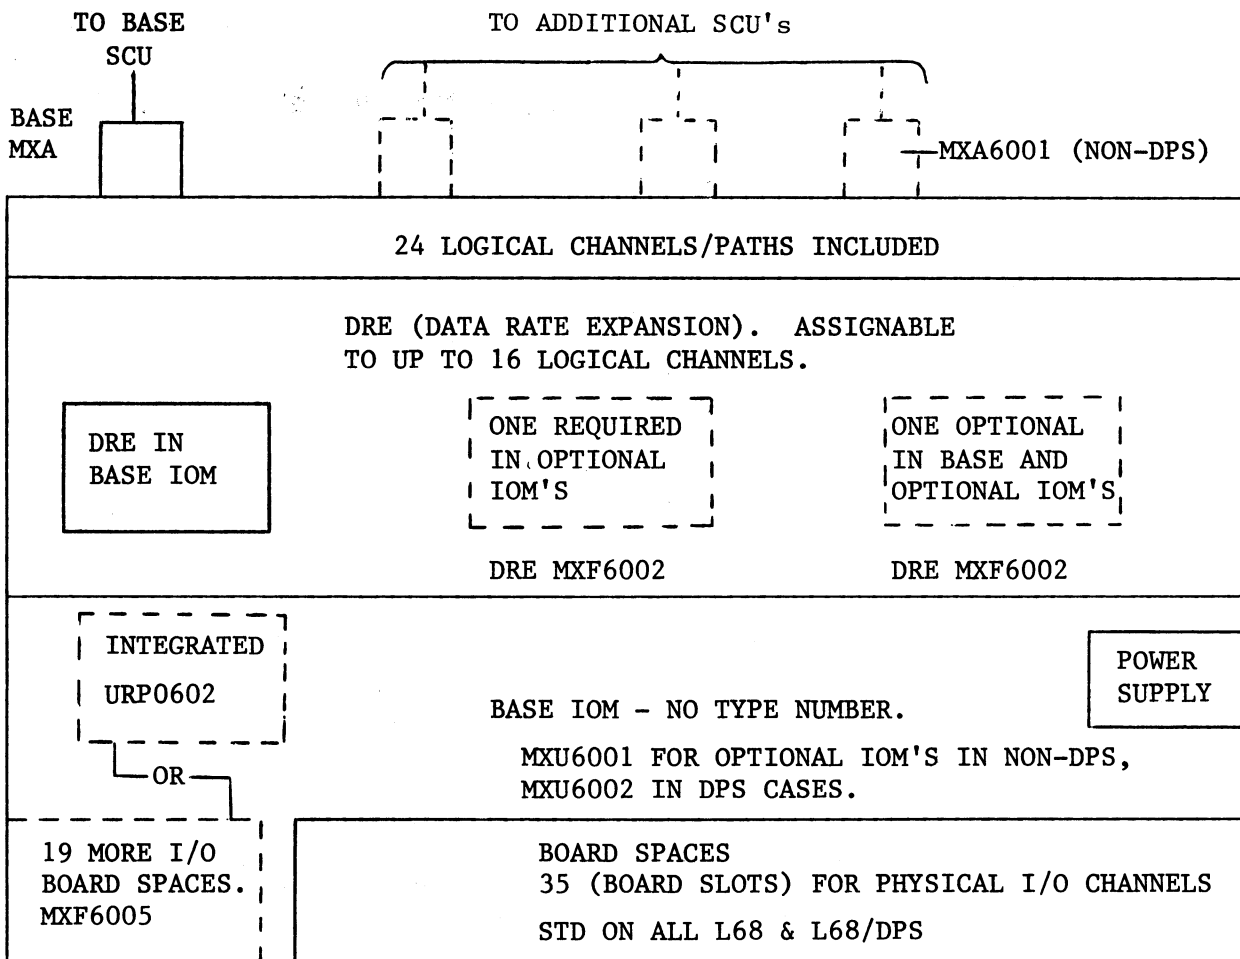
TO BASE SCU

TO ADDITIONAL SCU's

BASE MXA

MXA6001 (NON-DPS)

24 LOGICAL CHANNELS/PATHS INCLUDED

DRE (DATA RATE EXPANSION). ASSIGNABLE TO UP TO 16 LOGICAL CHANNELS.

DRE IN BASE IOM

ONE REQUIRED IN OPTIONAL IOM'S

ONE OPTIONAL IN BASE AND OPTIONAL IOM'S

DRE MXF6002

DRE MXF6002

INTEGRATED

URP0602

OR

POWER SUPPLY

BASE IOM - NO TYPE NUMBER.

MXU6001 FOR OPTIONAL IOM'S IN NON-DPS, MXU6002 IN DPS CASES.

19 MORE I/O BOARD SPACES. MXF6005

BOARD SPACES
35 (BOARD SLOTS) FOR PHYSICAL I/O CHANNELS

STD ON ALL L68 & L68/DPS